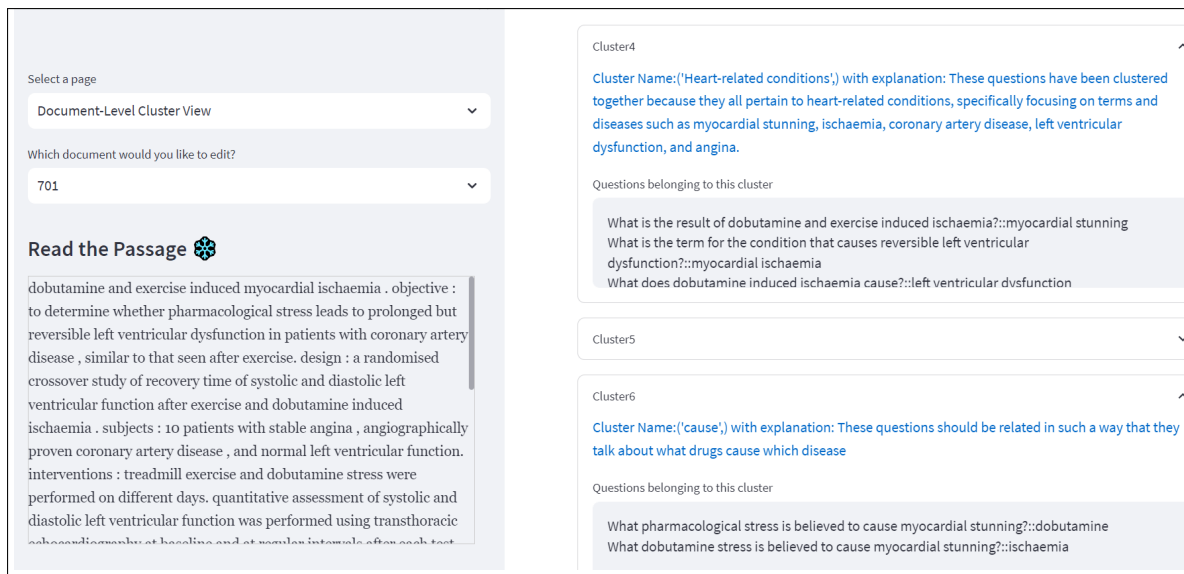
Select a page

Document-Level Cluster View

Which document would you like to edit?

701

Read the Passage

dobutamine and exercise induced myocardial ischaemia . objective : to determine whether pharmacological stress leads to prolonged but reversible left ventricular dysfunction in patients with coronary artery disease , similar to that seen after exercise. design : a randomised crossover study of recovery time of systolic and diastolic left ventricular function after exercise and dobutamine induced ischaemia . subjects : 10 patients with stable angina , angiographically proven coronary artery disease , and normal left ventricular function. interventions : treadmill exercise and dobutamine stress were performed on different days. quantitative assessment of systolic and diastolic left ventricular function was performed using transthoracic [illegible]

Cluster4

Cluster Name:('Heart-related conditions',) with explanation: These questions have been clustered together because they all pertain to heart-related conditions, specifically focusing on terms and diseases such as myocardial stunning, ischaemia, coronary artery disease, left ventricular dysfunction, and angina.

Questions belonging to this cluster

What is the result of dobutamine and exercise induced ischaemia?::myocardial stunning
What is the term for the condition that causes reversible left ventricular dysfunction?::myocardial ischaemia
What does dobutamine induced ischaemia cause?::left ventricular dysfunction

Cluster5

Cluster6

Cluster Name:('cause',) with explanation: These questions should be related in such a way that they talk about what drugs cause which disease

Questions belonging to this cluster

What pharmacological stress is believed to cause myocardial stunning?::dobutamine
What dobutamine stress is believed to cause myocardial stunning?::ischaemia